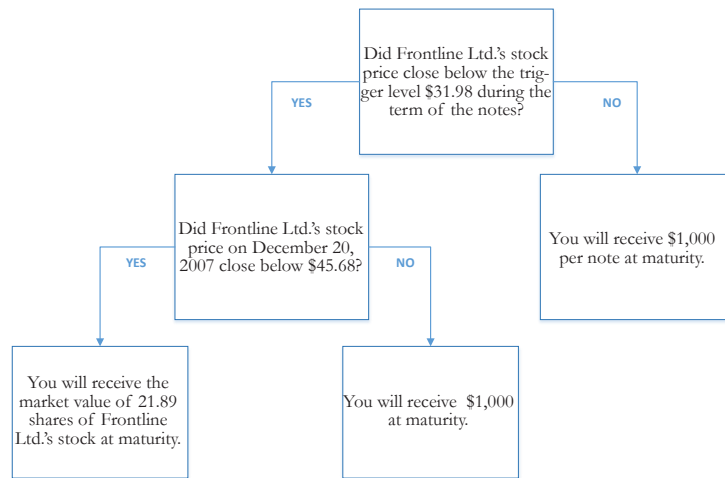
Did Frontline Ltd.'s stock price close below the trigger level $31.98 during the term of the notes?

YES

NO

Did Frontline Ltd.'s stock price on December 20, 2007 close below $45.68?

You will receive $1,000 per note at maturity.

YES

NO

You will receive the market value of 21.89 shares of Frontline Ltd.'s stock at maturity.

You will receive $1,000 at maturity.